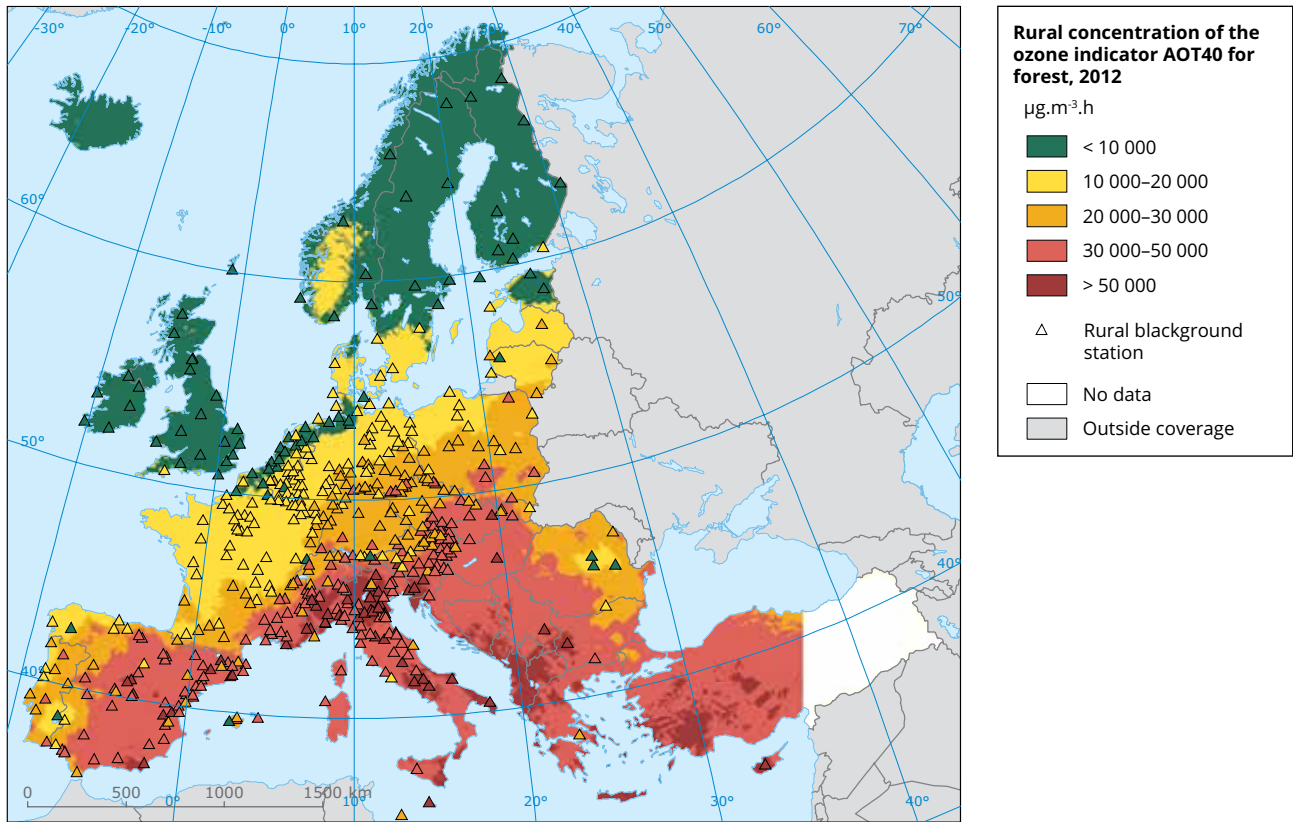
-30° -20° -10° 0° 10° 20° 30° 40° 50° 60° 70°

60°

50°

40°

50°

40°

40°

0° 10° 20° 30° 40°

0 500 1000 1500 km

**Rural concentration of the ozone indicator AOT40 for forest, 2012**

μg.m$^{-3}$.h

< 10 000

10 000–20 000

20 000–30 000

30 000–50 000

> 50 000

Rural blackground station

No data

Outside coverage